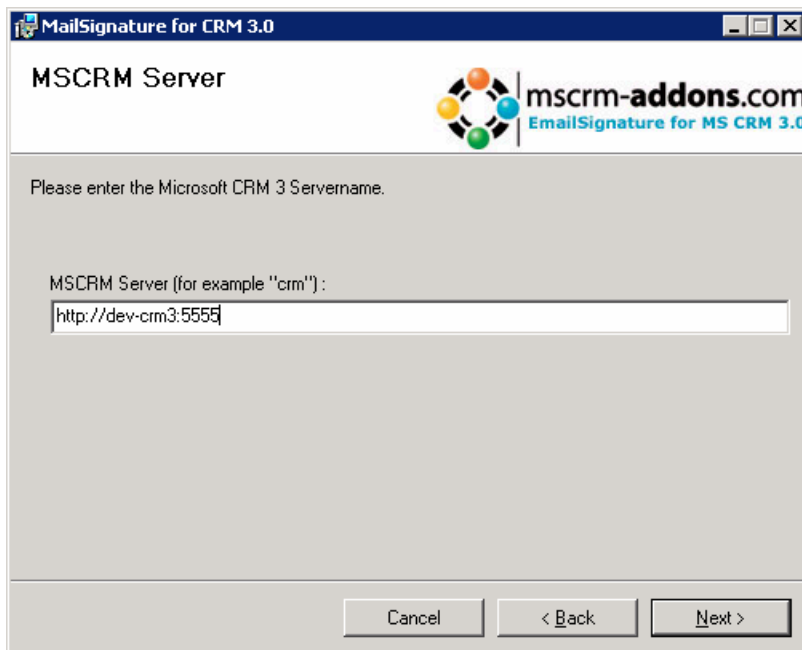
MailSignature for CRM 3.0

MSCRM Server

mscrm-addons.com
EmailSignature for MS CRM 3.0

Please enter the Microsoft CRM 3 Servername.

MSCRM Server (for example "crm") :

http://dev-crm3:5555

Cancel

< Back

Next >